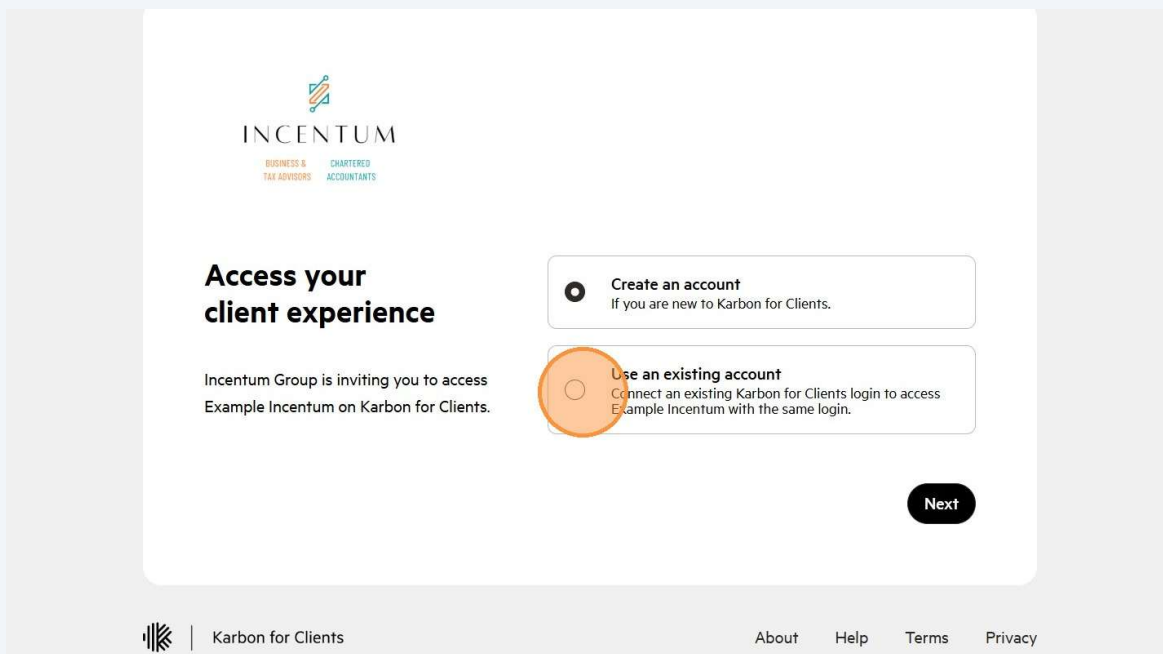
INCENTUM
BUSINESS & TAX ADVISORS CHARTERED ACCOUNTANTS

Access your client experience

Incentum Group is inviting you to access Example Incentum on Karbon for Clients.

Create an account
If you are new to Karbon for Clients.

Use an existing account
Connect an existing Karbon for Clients login to access Example Incentum with the same login.

Next

Karbon for Clients

About Help Terms Privacy